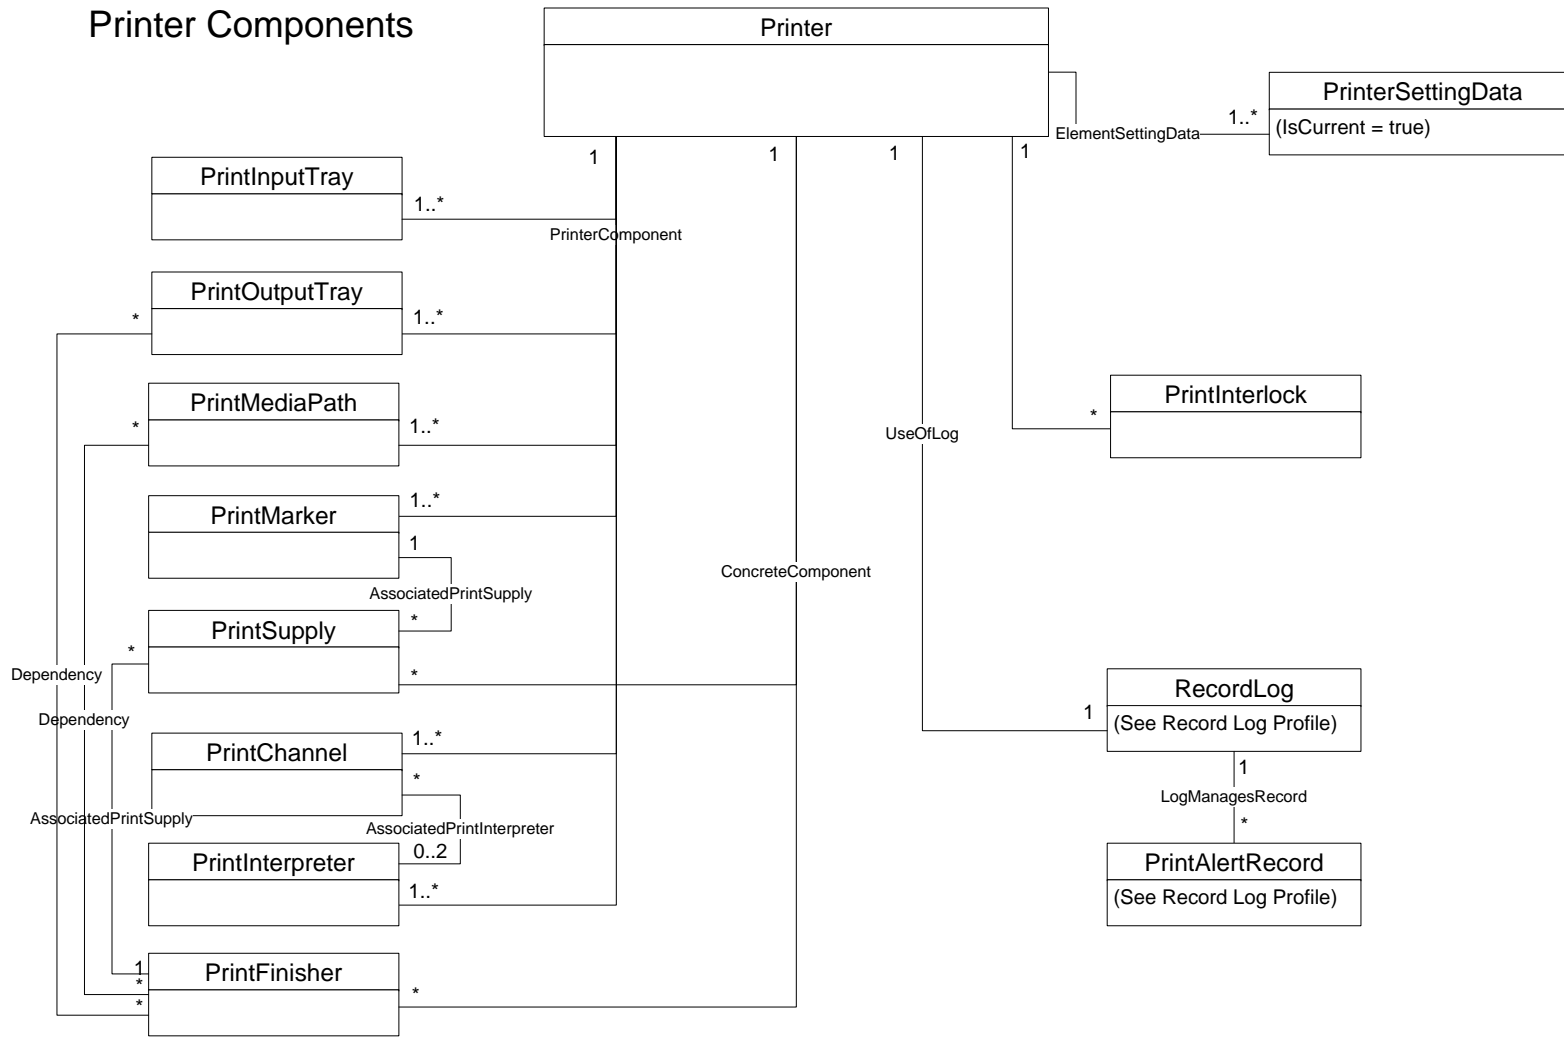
Printer Components

Printer

PrinterSettingData
(IsCurrent = true)

ElementSettingData
1..*

1
1
1
1

PrintInputTray
1..*
PrinterComponent

PrintOutputTray
*
1..*

PrintMediaPath
*
1..*

PrintInterlock
*

UseOfLog

PrintMarker
1..*
1
AssociatedPrintSupply

ConcreteComponent

PrintSupply
*
*
*

Dependency
Dependency

RecordLog
(See Record Log Profile)
1

PrintChannel
1..*
*

AssociatedPrintSupply
AssociatedPrintInterpreter

1
LogManagesRecord
*

PrintAlertRecord
(See Record Log Profile)

PrintInterpreter
0..2
1..*

PrintFinisher
1
*
*
*